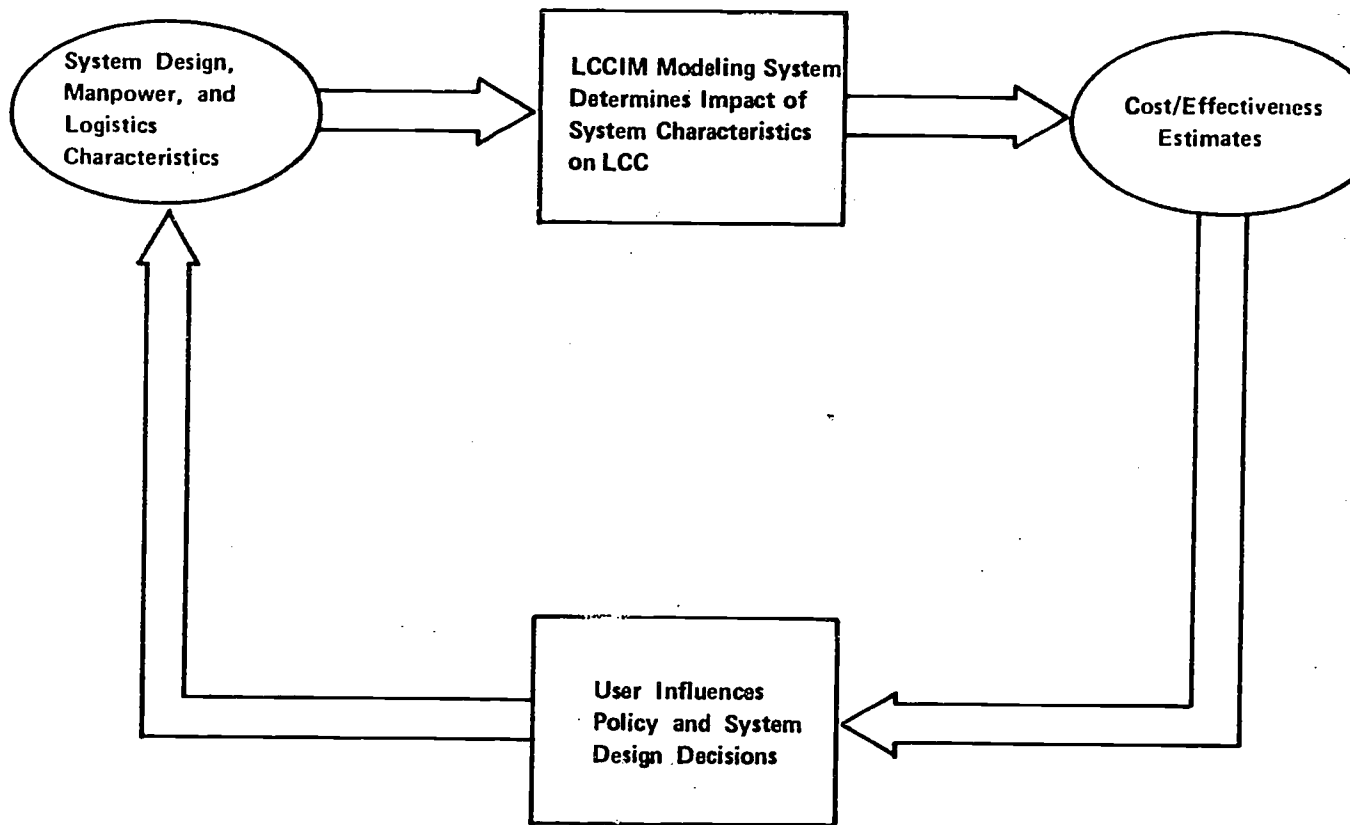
System Design, Manpower, and Logistics Characteristics

LCCIM Modeling System Determines Impact of System Characteristics on LCC

Cost/Effectiveness Estimates

User Influences Policy and System Design Decisions